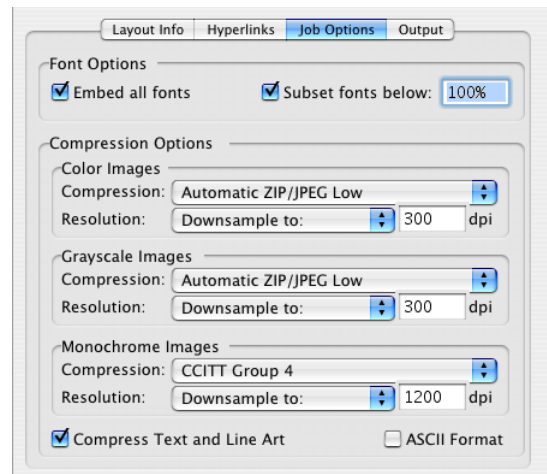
Layout Info | Hyperlinks | Job Options | Output

Font Options
Embed all fonts
Subset fonts below: 100%

Compression Options
Color Images
Compression: Automatic ZIP/JPEG Low
Resolution: Downsample to: 300 dpi

Grayscale Images
Compression: Automatic ZIP/JPEG Low
Resolution: Downsample to: 300 dpi

Monochrome Images
Compression: CCITT Group 4
Resolution: Downsample to: 1200 dpi

Compress Text and Line Art
ASCII Format